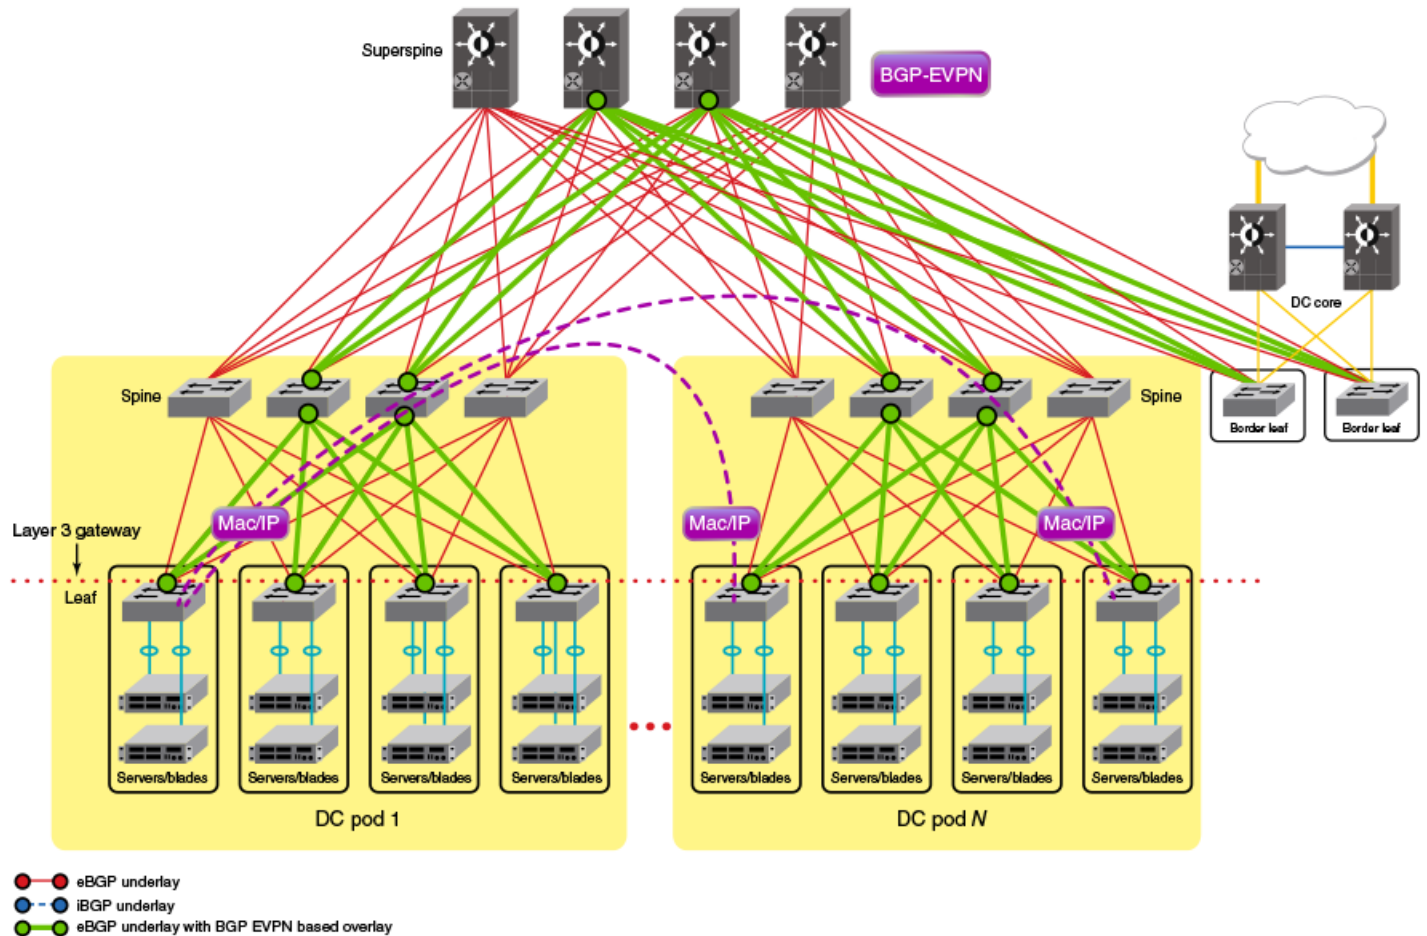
Superspine

BGP-EVPN

DC core

Spine

Spine

Border leaf

Border leaf

Layer 3 gateway

Leaf

Mac/IP

Mac/IP

Mac/IP

Servers/blades

Servers/blades

Servers/blades

Servers/blades

Servers/blades

Servers/blades

Servers/blades

Servers/blades

DC pod 1

DC pod $N$

eBGP underlay
iBGP underlay
eBGP underlay with BGP EVPN based overlay